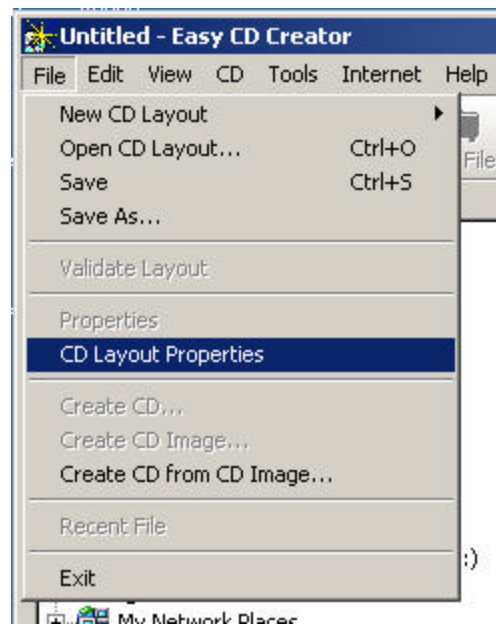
Untitled - Easy CD Creator

File Edit View CD Tools Internet Help

New CD Layout
Open CD Layout... Ctrl+O
Save Ctrl+S
Save As...

Validate Layout

Properties
CD Layout Properties

Create CD...
Create CD Image...
Create CD from CD Image...

Recent File

Exit

File

:)

My Network Places